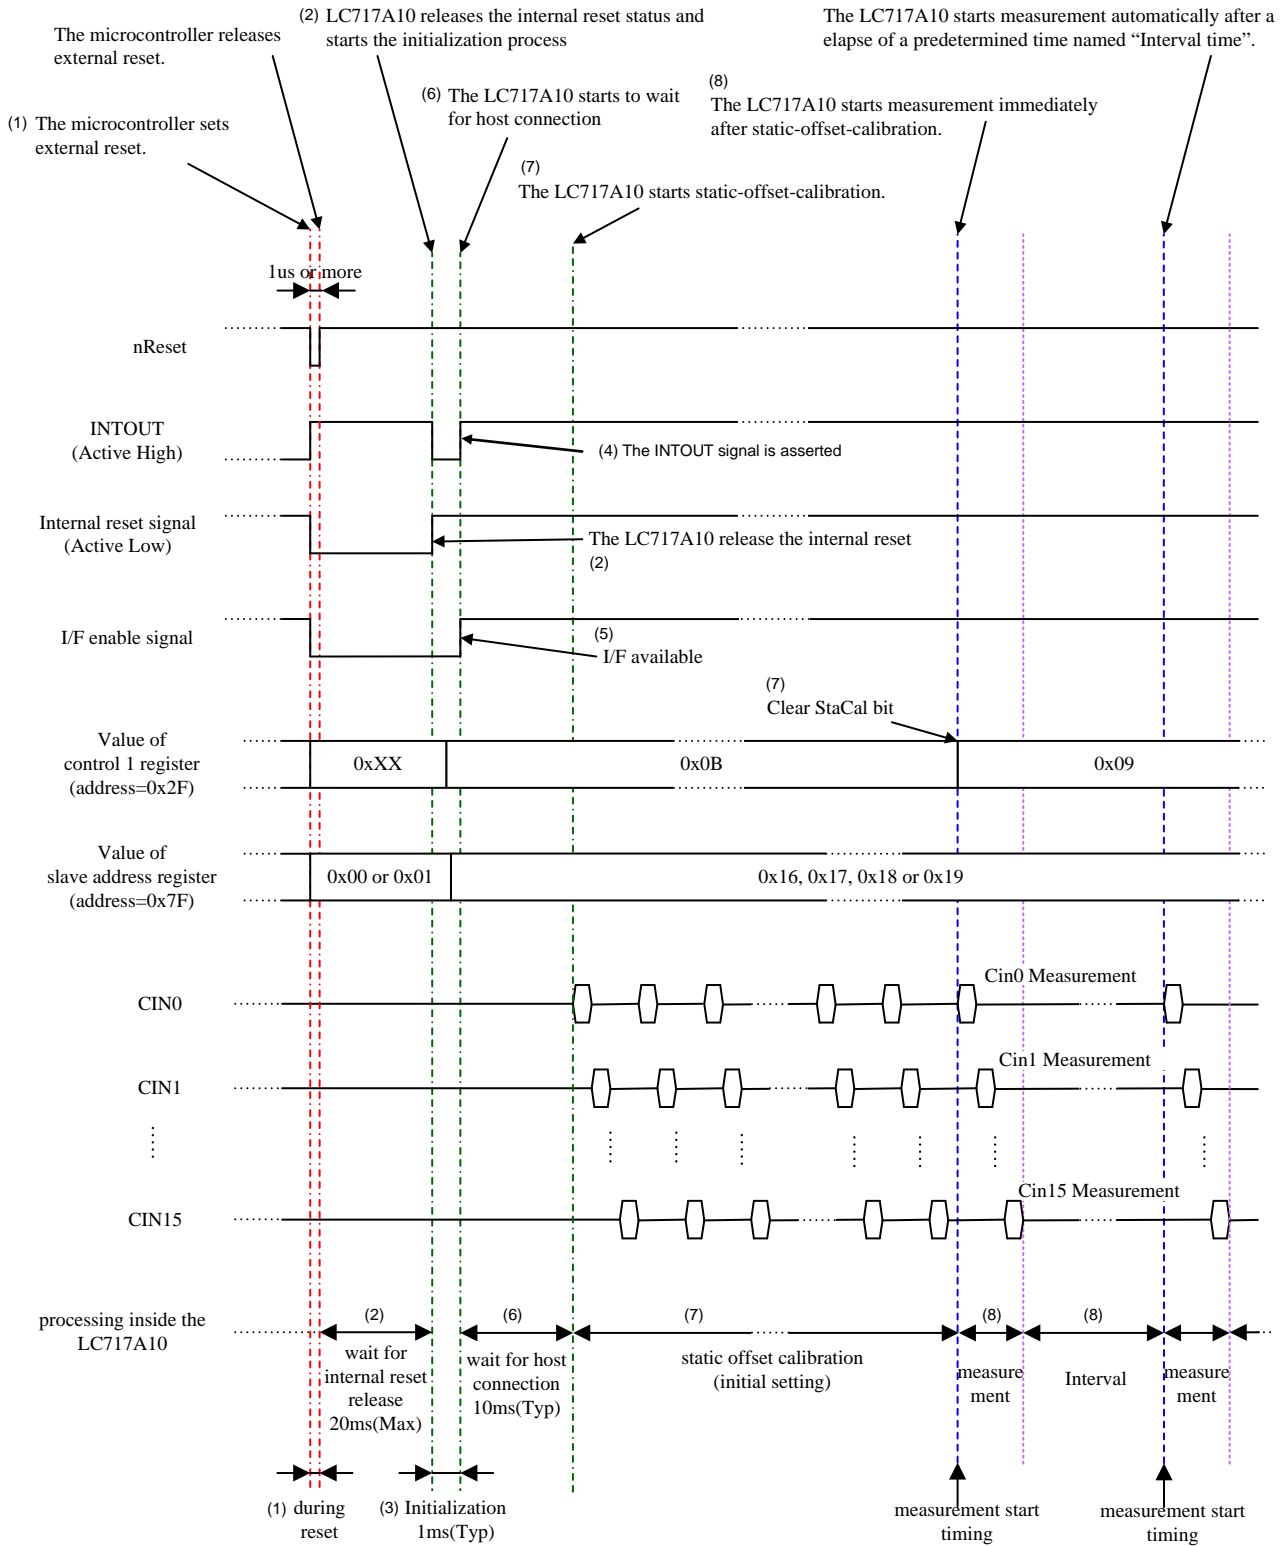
The microcontroller releases external reset.

(2) LC717A10 releases the internal reset status and starts the initialization process

The LC717A10 starts measurement automatically after a elapse of a predetermined time named “Interval time”.

(1) The microcontroller sets external reset.

(6) The LC717A10 starts to wait for host connection

(8) The LC717A10 starts measurement immediately after static-offset-calibration.

(7) The LC717A10 starts static-offset-calibration.

1us or more

nReset

INTOUT (Active High)

(4) The INTOUT signal is asserted

Internal reset signal (Active Low)

The LC717A10 release the internal reset (2)

I/F enable signal

(5) I/F available

(7) Clear StaCal bit

Value of control 1 register (address=0x2F)

0xXX

0x0B

0x09

Value of slave address register (address=0x7F)

0x00 or 0x01

0x16, 0x17, 0x18 or 0x19

Cin0 Measurement

CIN0

Cin1 Measurement

CIN1

Cin15 Measurement

CIN15

processing inside the LC717A10

(2) wait for internal reset release 20ms(Max)

(6) wait for host connection 10ms(Typ)

(7) static offset calibration (initial setting)

(8) measure ment

(8) Interval

measure ment

(1) during reset

(3) Initialization 1ms(Typ)

measurement start timing

measurement start timing